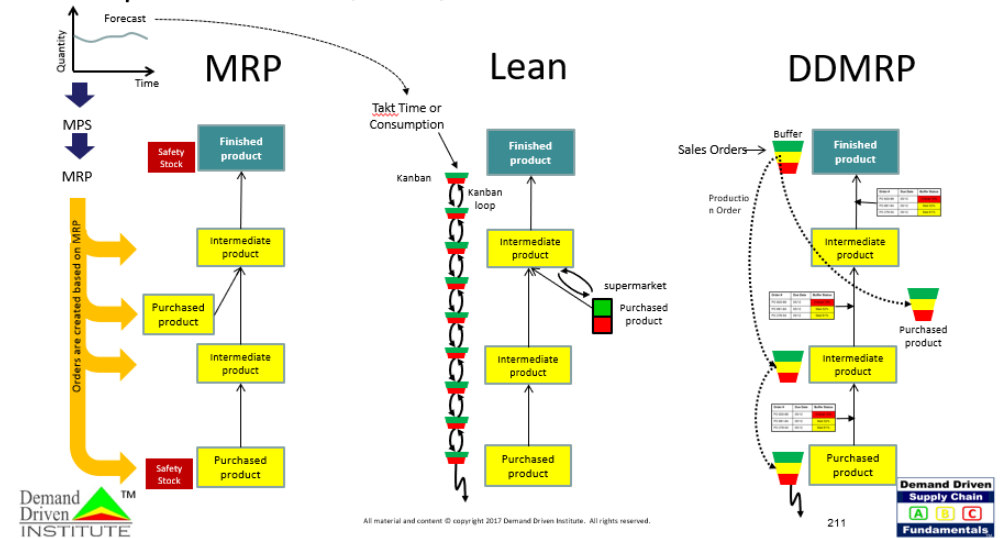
Forecast

Quantity

Time

MPS

MRP

Orders are created based on MRP

MRP

Safety Stock

Finished product

Intermediate product

Purchased product

Intermediate product

Safety Stock

Purchased product

Lean

Takt Time or Consumption

Kanban

Kanban loop

Finished product

Intermediate product

supermarket

Purchased product

Intermediate product

Purchased product

DDMRP

Sales Orders

Buffer

Finished product

Productio n Order

Intermediate product

Purchased product

Intermediate product

Purchased product

Demand Driven INSTITUTE ™

All material and content © copyright 2017 Demand Driven Institute. All rights reserved.

211

Demand Driven Supply Chain A B C Fundamentals